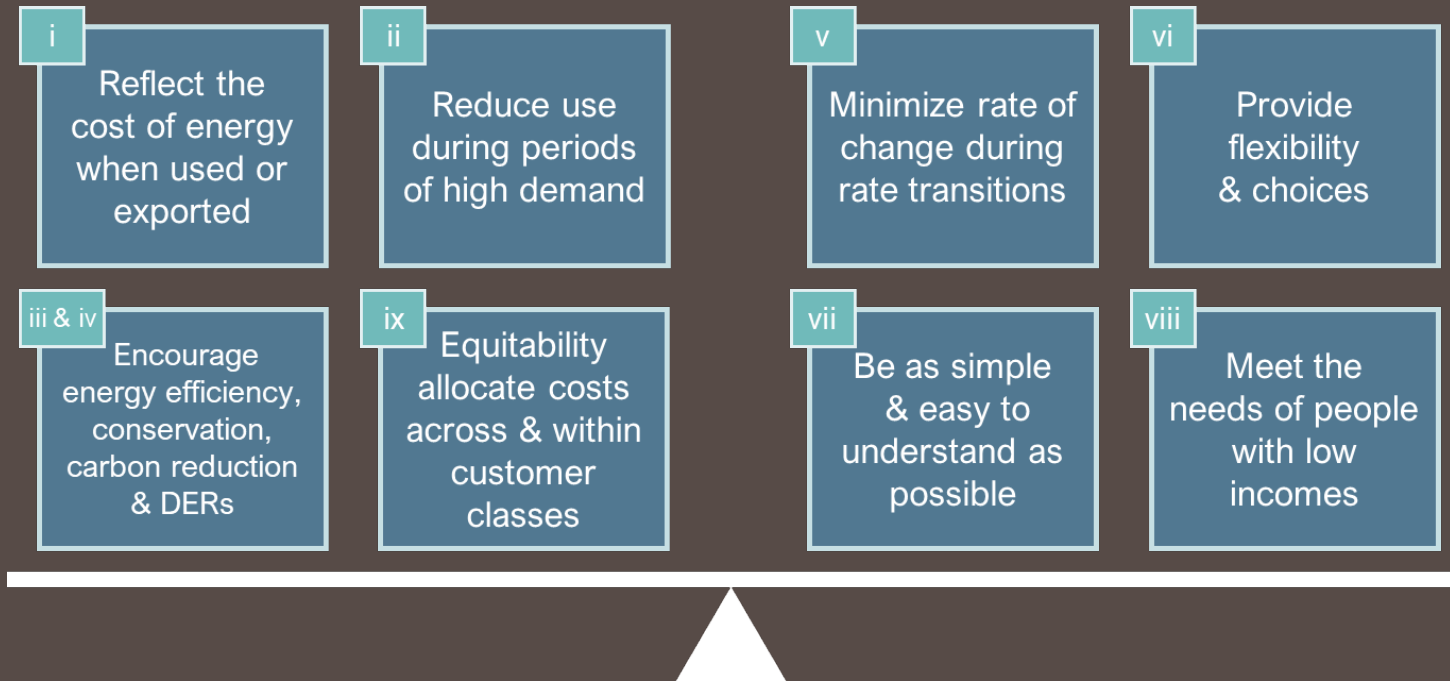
i
Reflect the cost of energy when used or exported

ii
Reduce use during periods of high demand

v
Minimize rate of change during rate transitions

vi
Provide flexibility & choices

iii & iv
Encourage energy efficiency, conservation, carbon reduction & DERs

ix
Equitability allocate costs across & within customer classes

vii
Be as simple & easy to understand as possible

viii
Meet the needs of people with low incomes